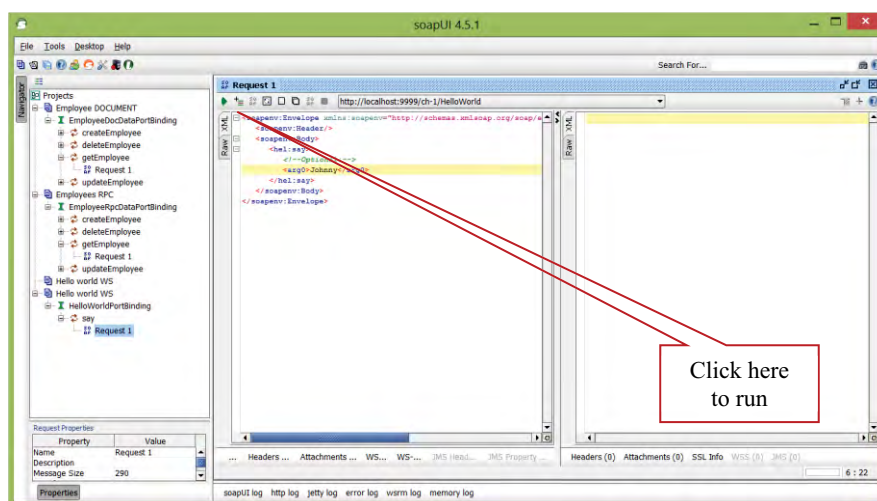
soapUI 4.5.1

File Tools Desktop Help

Search For...

Navigator

Projects
Employee DOCUMENT
EmployeeDocDataPortBinding
createEmployee
deleteEmployee
getEmployee
Request 1
updateEmployee
Employees RPC
EmployeeRpcDataPortBinding
createEmployee
deleteEmployee
getEmployee
Request 1
updateEmployee
Hello world WS
Hello world WS
HelloWorldPortBinding
say
Request 1

Request 1

http://localhost:9999/ch-1/HelloWorld

XML
Raw

<soapenv:Envelope xmlns:soapenv="http://schemas.xmlsoap.org/soap/e
<soapenv:Header/>
<soapenv:Body>
<hel:say>
<!--Optional:-->
<arg0>Johnny</arg0>
</hel:say>
</soapenv:Body>
</soapenv:Envelope>

XML
Raw

Click here to run

Request Properties
| Property | Value |
|---|---|
| Name | Request 1 |
| Description | |
| Message Size | 290 |

Properties

... Headers ... Attachments ... WS... WS-... JMS Head... JMS Property ...

Headers (0) Attachments (0) SSL Info WSS (0) JMS (0)

6 : 22

soapUI log http log jetty log error log wsrm log memory log